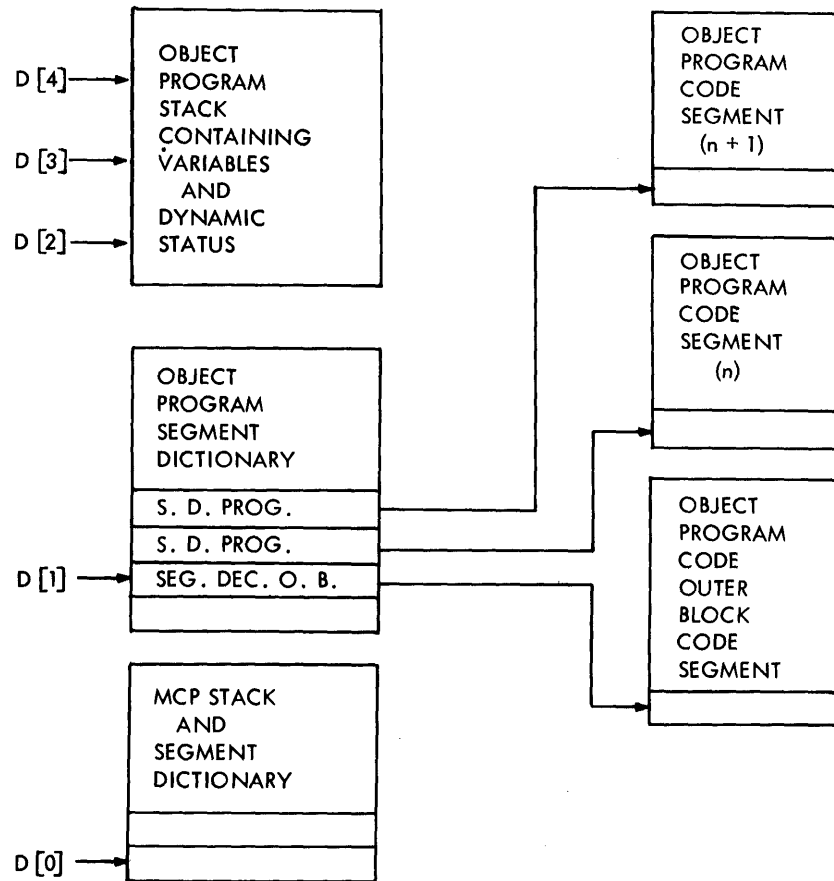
D [4]
D [3]
D [2]

OBJECT PROGRAM STACK CONTAINING VARIABLES AND DYNAMIC STATUS

OBJECT PROGRAM SEGMENT DICTIONARY

S. D. PROG.

S. D. PROG.

D [1]

SEG. DEC. O. B.

MCP STACK AND SEGMENT DICTIONARY

D [0]

OBJECT PROGRAM CODE SEGMENT (n + 1)

OBJECT PROGRAM CODE SEGMENT (n)

OBJECT PROGRAM CODE OUTER BLOCK CODE SEGMENT